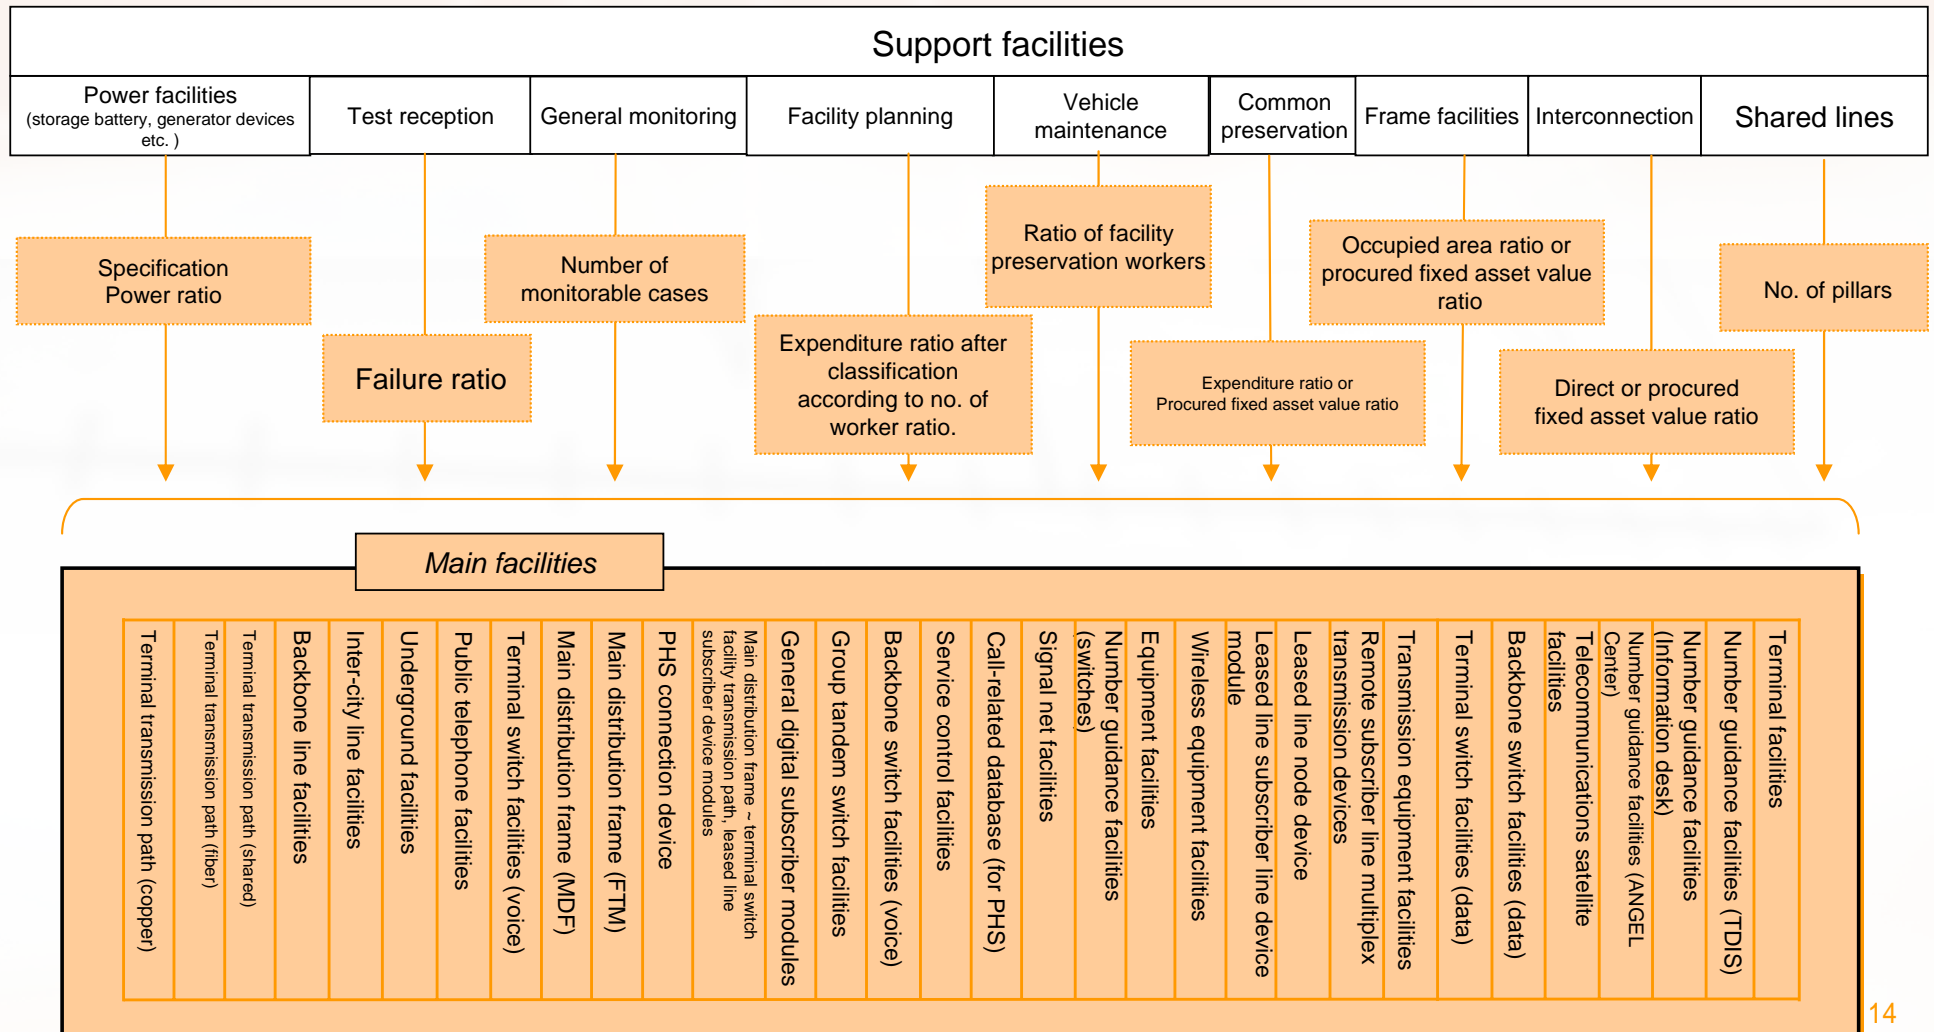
Support facilities

| Power facilities (storage battery, generator devices etc. ) | Test reception | General monitoring | Facility planning | Vehicle maintenance | Common preservation | Frame facilities | Interconnection | Shared lines |
|---|---|---|---|---|---|---|---|---|

Specification Power ratio

Failure ratio

Number of monitorable cases

Expenditure ratio after classification according to no. of worker ratio.

Ratio of facility preservation workers

Expenditure ratio or Procured fixed asset value ratio

Occupied area ratio or procured fixed asset value ratio

Direct or procured fixed asset value ratio

No. of pillars

Main facilities

| Terminal transmission path (copper) | Terminal transmission path (fiber) | Terminal transmission path (shared) | Backbone line facilities | Inter-city line facilities | Underground facilities | Public telephone facilities | Terminal switch facilities (voice) | Main distribution frame (MDF) | Main distribution frame (FTM) | PHS connection device | Main distribution frame ~ terminal switch facility transmission path, leased line subscriber device modules | General digital subscriber modules | Group tandem switch facilities | Backbone switch facilities (voice) | Service control facilities | Call-related database (for PHS) | Signal net facilities | Number guidance facilities (switches) | Equipment facilities | Wireless equipment facilities | Leased line subscriber line device module | Leased line node device | Remote subscriber line multiplex transmission devices | Transmission equipment facilities | Terminal switch facilities (data) | Backbone switch facilities (data) | Telecommunications satellite facilities | Number guidance facilities (ANGEL Center) | Number guidance facilities (Information desk) | Number guidance facilities (TDIS) | Terminal facilities |
|---|---|---|---|---|---|---|---|---|---|---|---|---|---|---|---|---|---|---|---|---|---|---|---|---|---|---|---|---|---|---|---|

14